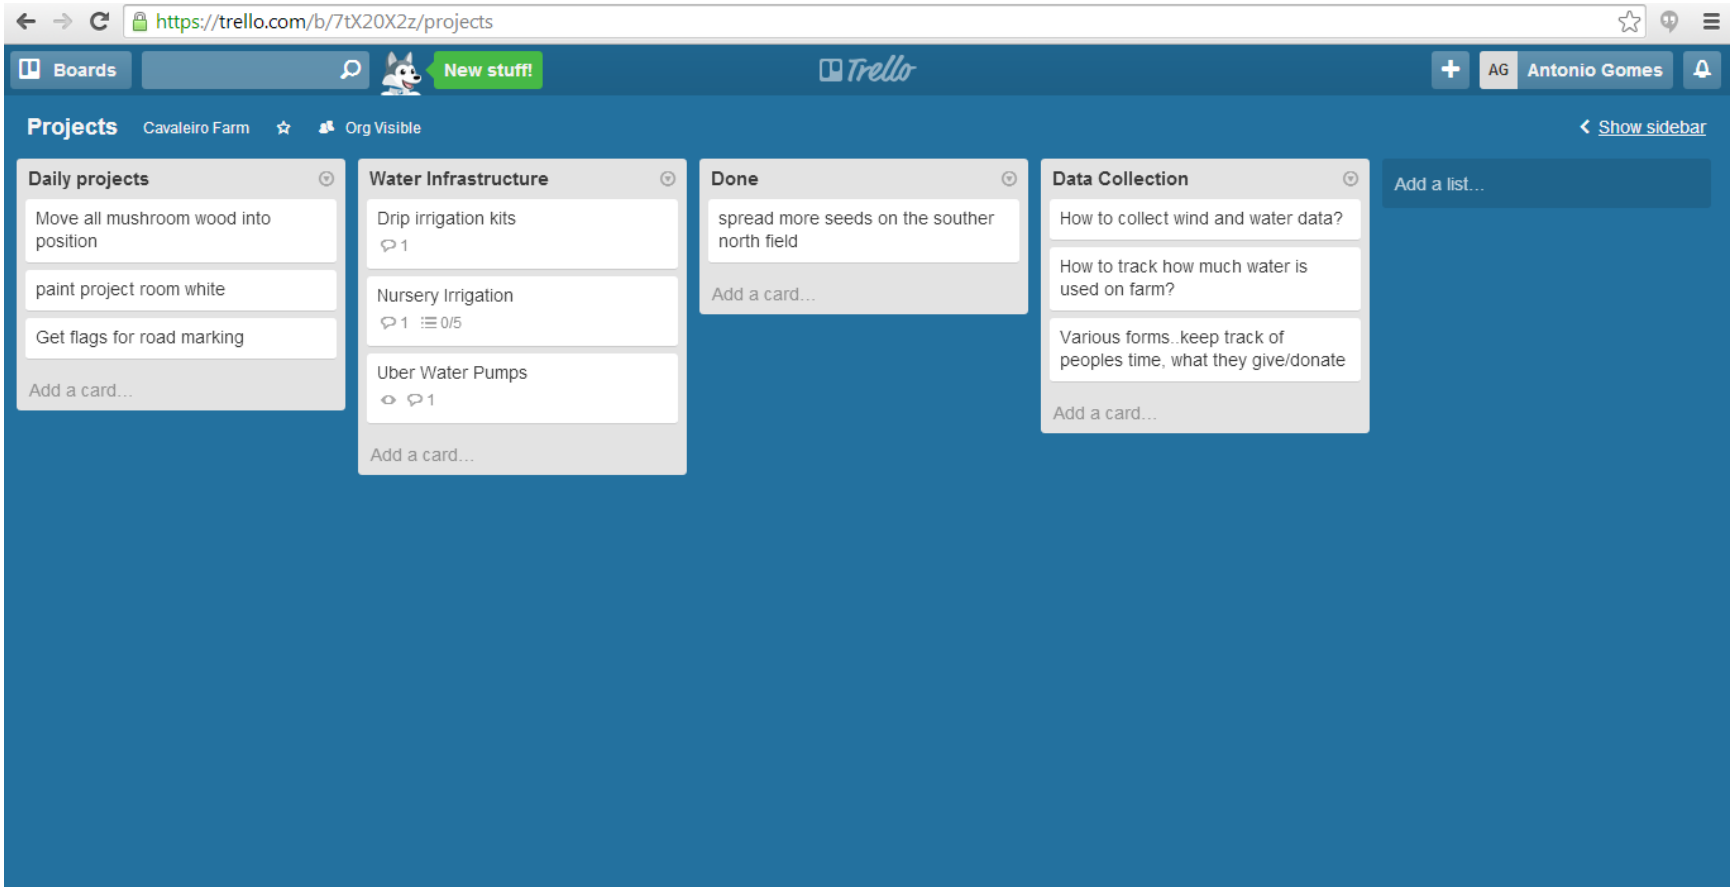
https://trello.com/b/7tX20X2z/projects

Boards

New stuff!

Trello

AG Antonio Gomes

Projects Cavaleiro Farm Org Visible

Show sidebar

Daily projects

Move all mushroom wood into position

paint project room white

Get flags for road marking

Add a card...

Water Infrastructure

Drip irrigation kits
1

Nursery Irrigation
1 0/5

Uber Water Pumps
1

Add a card...

Done

spread more seeds on the souther north field

Add a card...

Data Collection

How to collect wind and water data?

How to track how much water is used on farm?

Various forms..keep track of peoples time, what they give/donate

Add a card...

Add a list...